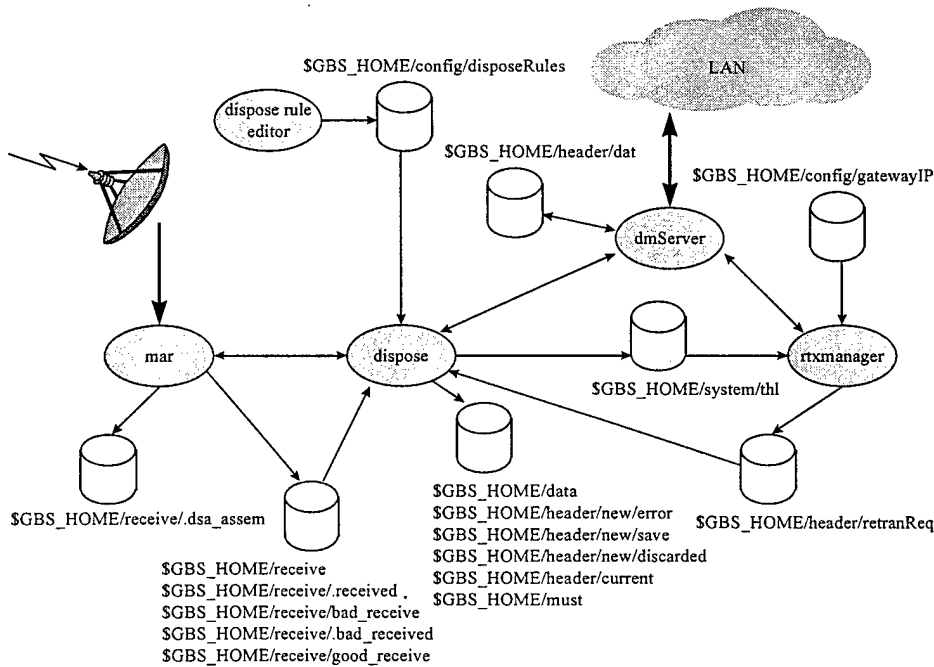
$GBS_HOME/config/disposeRules

LAN

dispose rule editor

$GBS_HOME/header/dat

$GBS_HOME/config/gatewayIP

dmServer

mar

dispose

rtxmanager

$GBS_HOME/system/thl

$GBS_HOME/receive/.dsa_assem

$GBS_HOME/data
$GBS_HOME/header/new/error
$GBS_HOME/header/new/save
$GBS_HOME/header/new/discarded
$GBS_HOME/header/current
$GBS_HOME/must

$GBS_HOME/header/retranReq

$GBS_HOME/receive
$GBS_HOME/receive/.received
$GBS_HOME/receive/bad_receive
$GBS_HOME/receive/.bad_received
$GBS_HOME/receive/good_receive